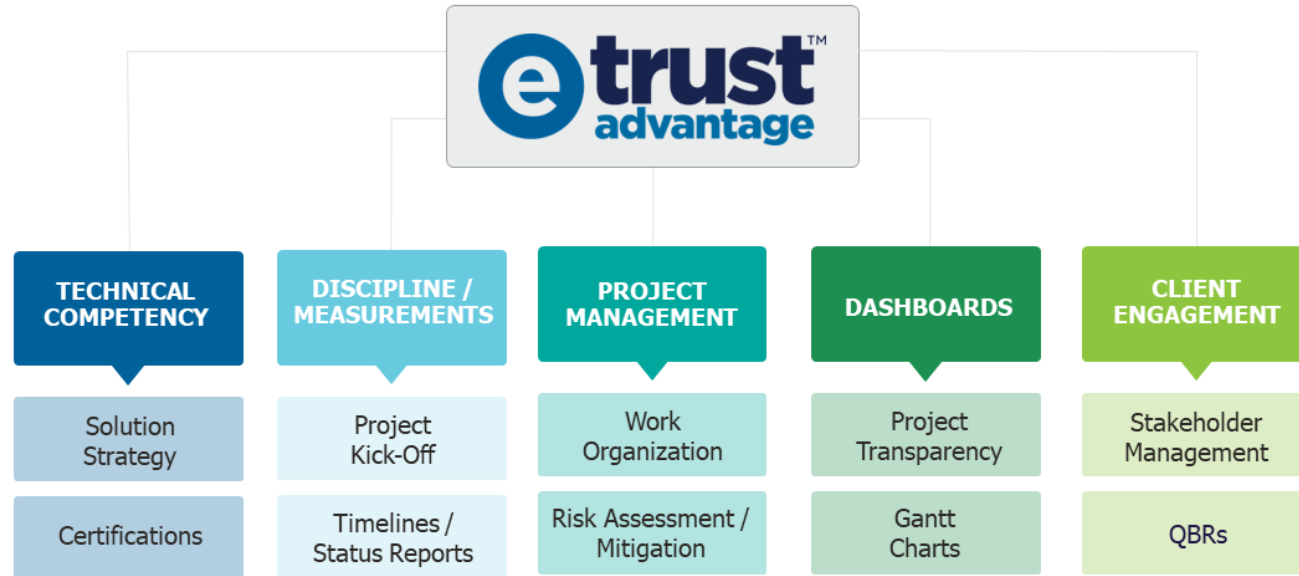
e trust™
advantage

TECHNICAL COMPETENCY

Solution Strategy

Certifications

DISCIPLINE / MEASUREMENTS

Project Kick-Off

Timelines / Status Reports

PROJECT MANAGEMENT

Work Organization

Risk Assessment / Mitigation

DASHBOARDS

Project Transparency

Gantt Charts

CLIENT ENGAGEMENT

Stakeholder Management

QBRs